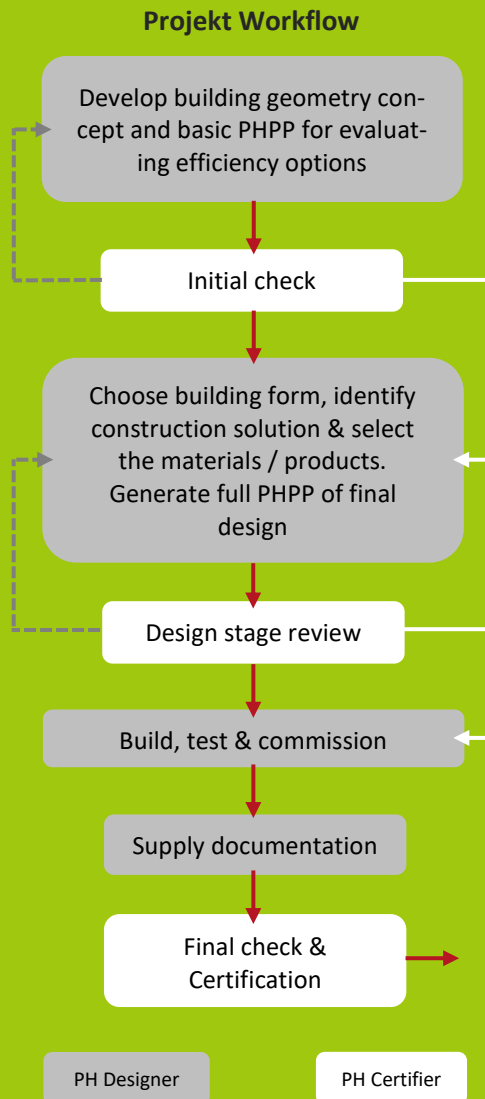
Projekt Workflow

Develop building geometry concept and basic PHPP for evaluating efficiency options

Initial check

Choose building form, identify construction solution & select the materials / products. Generate full PHPP of final design

Design stage review

Build, test & commission

Supply documentation

Final check & Certification

PH Designer

PH Certifier